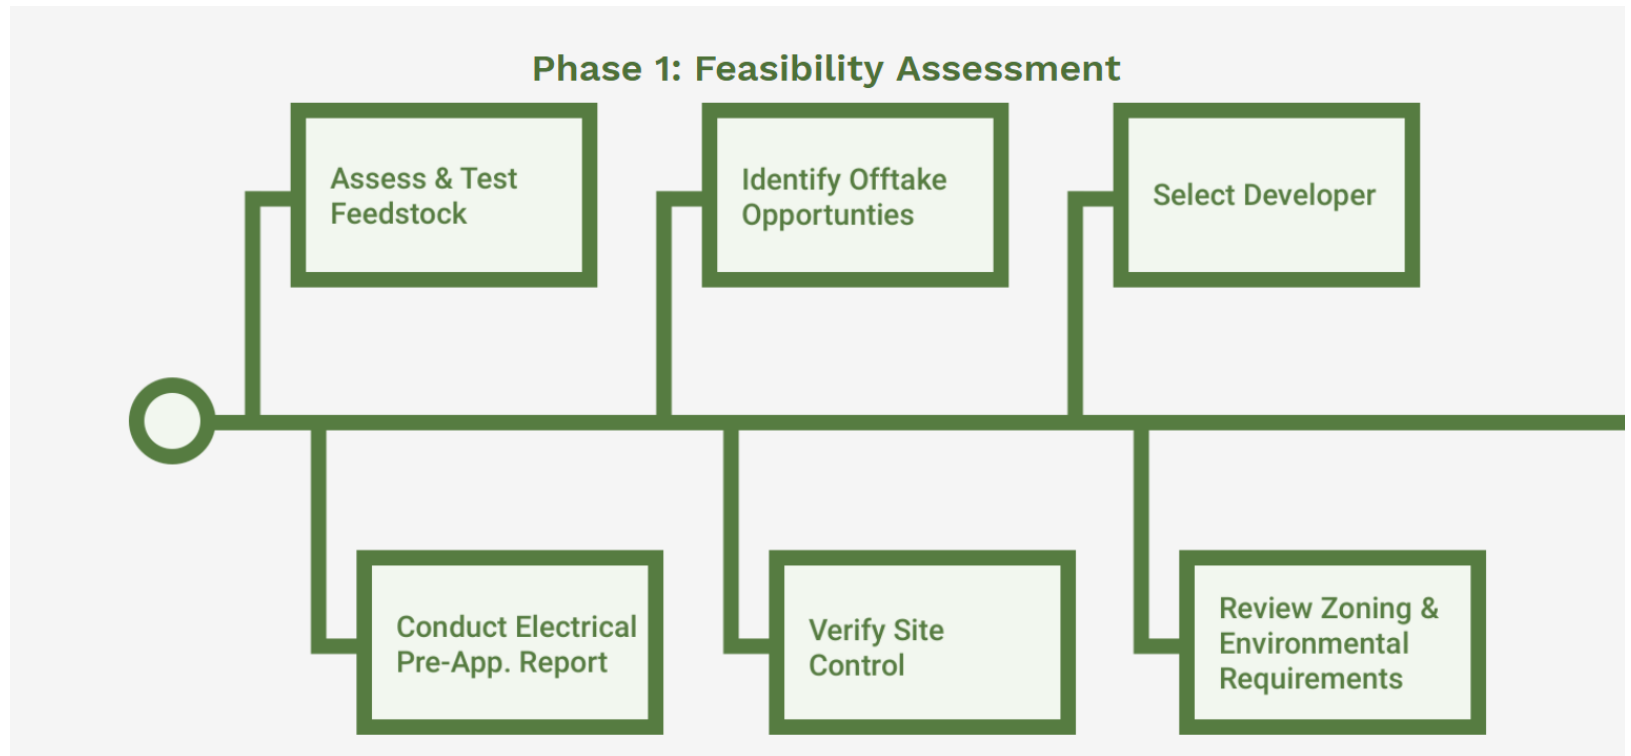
Phase 1: Feasibility Assessment

Assess & Test Feedstock

Conduct Electrical Pre-App. Report

Identify Offtake Opportunties

Verify Site Control

Select Developer

Review Zoning & Environmental Requirements